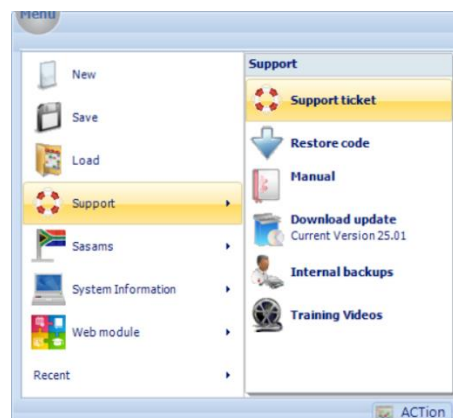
Menu

New

Save

Load

Support

Sasams

System Information

Web module

Recent

Support

Support ticket

Restore code

Manual

Download update
Current Version 25.01

Internal backups

Training Videos

ACTion